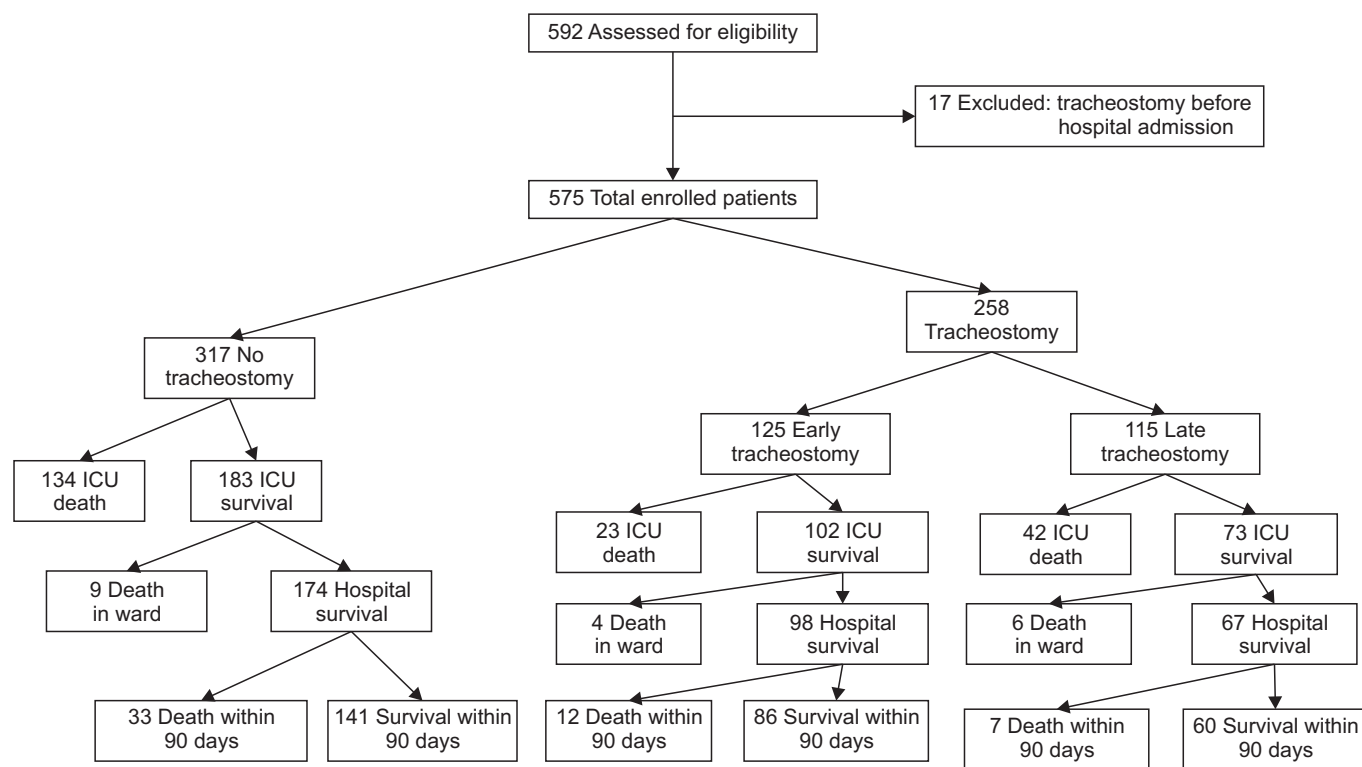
592 Assessed for eligibility

17 Excluded: tracheostomy before hospital admission

575 Total enrolled patients

317 No tracheostomy

258 Tracheostomy

134 ICU death

183 ICU survival

9 Death in ward

174 Hospital survival

33 Death within 90 days

141 Survival within 90 days

125 Early tracheostomy

23 ICU death

102 ICU survival

4 Death in ward

98 Hospital survival

12 Death within 90 days

86 Survival within 90 days

115 Late tracheostomy

42 ICU death

73 ICU survival

6 Death in ward

67 Hospital survival

7 Death within 90 days

60 Survival within 90 days